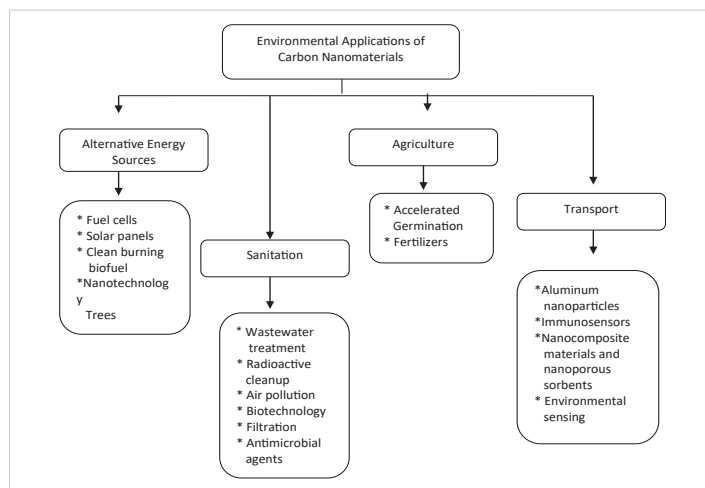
Environmental Applications of Carbon Nanomaterials

Alternative Energy Sources

* Fuel cells
* Solar panels
* Clean burning biofuel
*Nanotechnolog y Trees

Sanitation

* Wastewater treatment
* Radioactive cleanup
* Air pollution
* Biotechnology
* Filtration
* Antimicrobial agents

Agriculture

* Accelerated Germination
* Fertilizers

Transport

*Aluminum nanoparticles
*Immunosensors
*Nanocomposite materials and nanoporous sorbents
* Environmental sensing